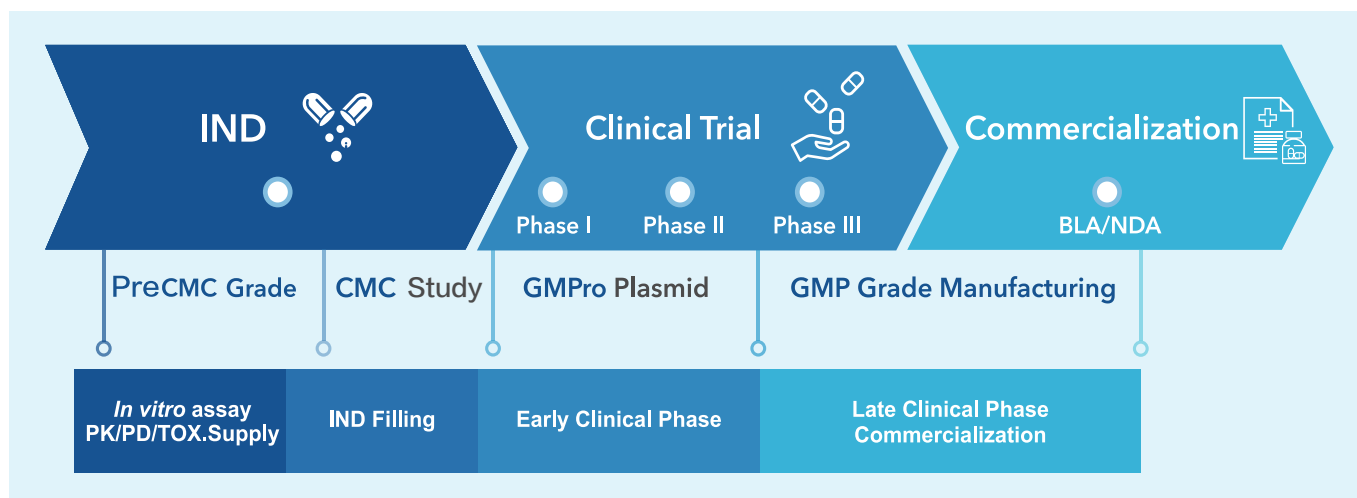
IND

Clinical Trial

Commercialization

Phase I Phase II Phase III

BLA/NDA

PreCMC Grade CMC Study GMPro Plasmid GMP Grade Manufacturing

| In vitro assay PK/PD/TOX.Supply | IND Filling | Early Clinical Phase | Late Clinical Phase Commercialization |
|---|---|---|---|